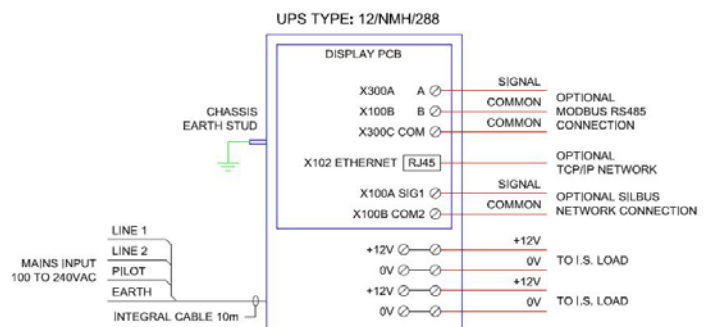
UPS TYPE: 12/NMH/288

DISPLAY PCB

CHASSIS EARTH STUD

X300A A
X100B B
X300C COM

SIGNAL
COMMON
COMMON

OPTIONAL MODBUS RS485 CONNECTION

X102 ETHERNET RJ45

OPTIONAL TCP/IP NETWORK

X100A SIG1
X100B COM2

SIGNAL
COMMON

OPTIONAL SILBUS NETWORK CONNECTION

LINE 1
LINE 2
PILOT
EARTH

MAINS INPUT 100 TO 240VAC

INTEGRAL CABLE 10m

+12V
0V
+12V
0V

+12V
0V
TO I.S. LOAD
+12V
0V
TO I.S. LOAD